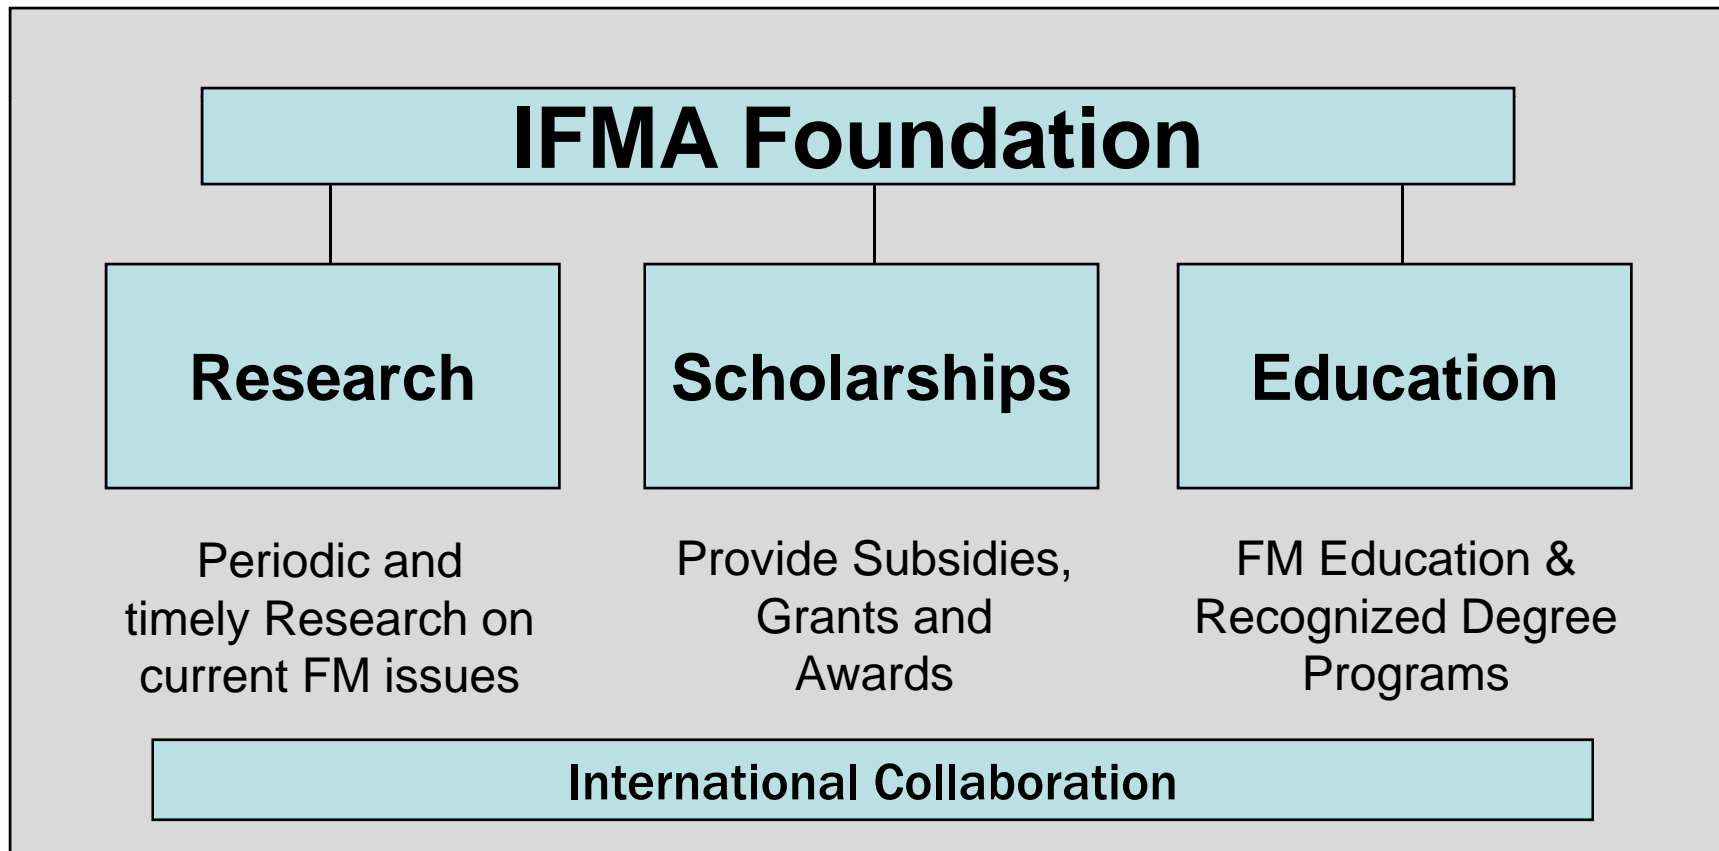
IFMA Foundation

Research

Scholarships

Education

Periodic and timely Research on current FM issues

Provide Subsidies, Grants and Awards

FM Education & Recognized Degree Programs

International Collaboration